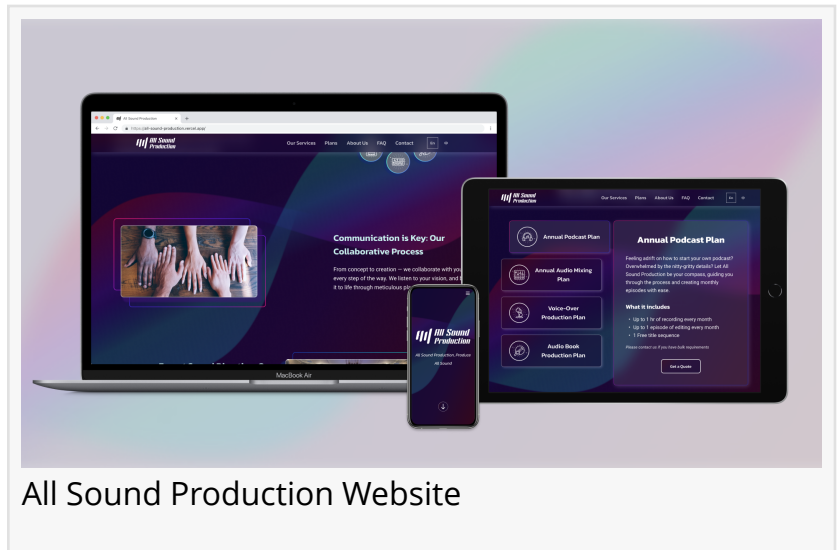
All Sound Production
https://all-sound-production.vercel.app/

All Sound Production

Our Services Plans About Us FAQ Contact

Communication is Key: Our Collaborative Process

From concept to creation — we collaborate with you every step of the way. We listen to your vision, and bring it to life through meticulous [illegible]

MacBook Air

All Sound Production

Our Services Plans About Us FAQ Contact

Annual Podcast Plan

Annual Audio Mixing Plan

Voice-Over Production Plan

Audio Book Production Plan

Annual Podcast Plan

Feeling adrift on how to start your own podcast? Overwhelmed by the nitty-gritty details? Let All Sound Production be your compass, guiding you through the process and creating monthly episodes with ease.

What it includes

• Up to 1 hr of recording every month
• Up to 1 episode of editing every month
• 1 Free title sequence

Please contact us if you have bulk requirements

Get a Quote

All Sound Production

All Sound Production, Produce All Sound

All Sound Production Website